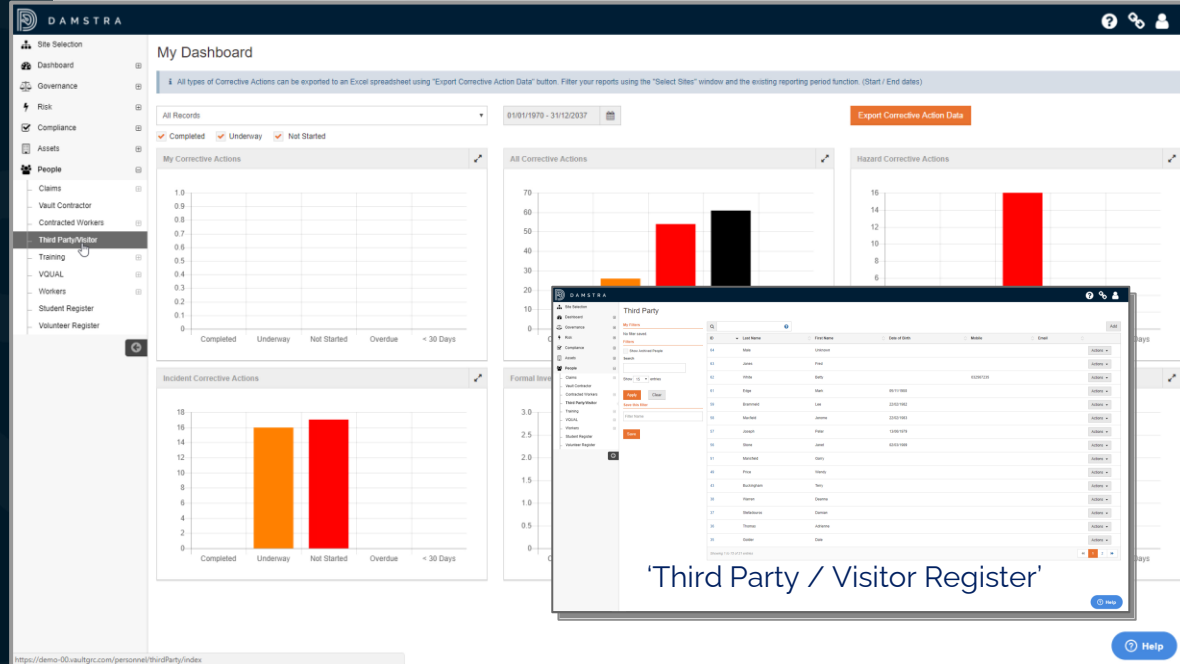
DAMSTRA

Site Selection
Dashboard
Governance
Risk
Compliance
Assets
People
Claims
Vault Contractor
Contracted Workers
Third Party/Visitor
Training
VQUAL
Workers
Student Register
Volunteer Register

My Dashboard

All types of Corrective Actions can be exported to an Excel spreadsheet using "Export Corrective Action Data" button. Filter your reports using the "Select Sites" window and the existing reporting period function. (Start / End dates)

All Records
01/01/1970 - 31/12/2037
Export Corrective Action Data

Completed Underway Not Started

My Corrective Actions
1.0
0.9
0.8
0.7
0.6
0.5
0.4
0.3
0.2
0.1
0
Completed Underway Not Started Overdue < 30 Days

All Corrective Actions
70
60
50
40
30
20
10
0

Hazard Corrective Actions
16
14
12
10
8
6

Incident Corrective Actions
18
16
14
12
10
8
6
4
2
0
Completed Underway Not Started Overdue < 30 Days

Formal Inve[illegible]
3.0
2.5
2.0
1.5
1.0
0.5
0

DAMSTRA
Third Party
My Filters
Filters
Search
Apply Clear
Save
Add
ID Last Name First Name Date of Birth Mobile Email

'Third Party / Visitor Register'

Help

https://demo-00.vaultgrc.com/personnel/thirdParty/index

Help